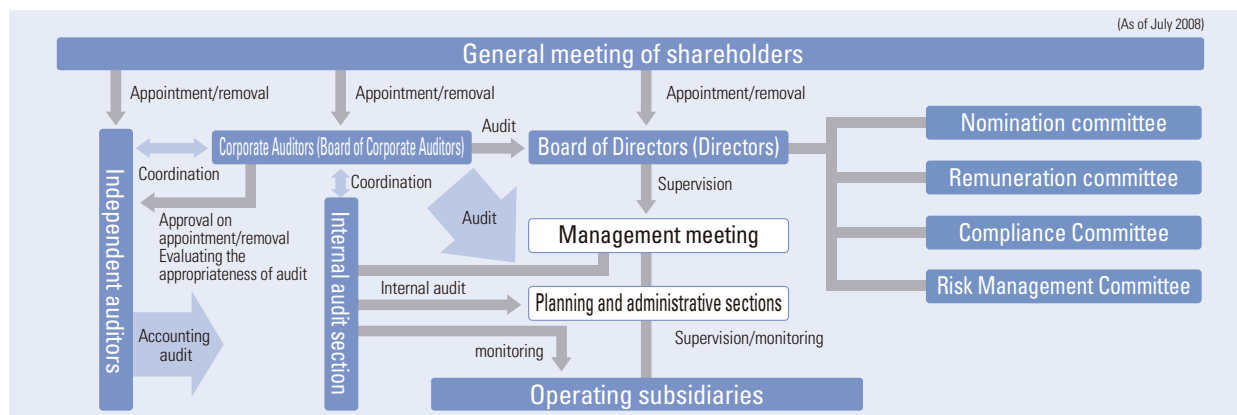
(As of July 2008)

General meeting of shareholders

Appointment/removal

Appointment/removal

Appointment/removal

Independent auditors

Corporate Auditors (Board of Corporate Auditors)

Audit

Board of Directors (Directors)

Nomination committee

Remuneration committee

Compliance Committee

Risk Management Committee

Coordination

Coordination

Supervision

Approval on appointment/removal Evaluating the appropriateness of audit

Internal audit section

Audit

Management meeting

Internal audit

Planning and administrative sections

Accounting audit

Supervision/monitoring

monitoring

Operating subsidiaries